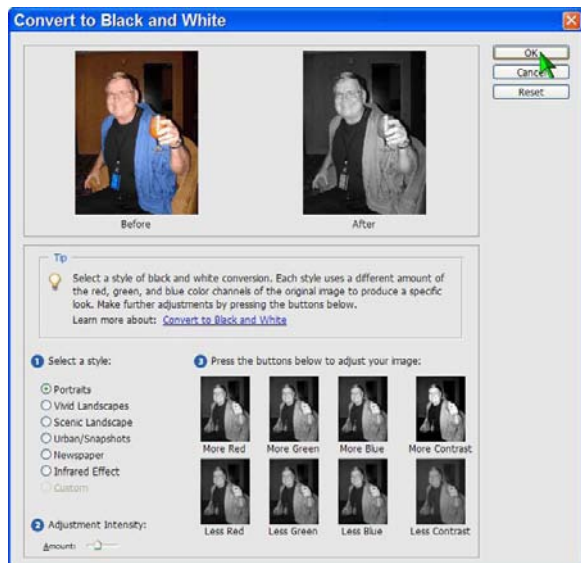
Convert to Black and White

OK
Cancel
Reset

Before
After

Tip
Select a style of black and white conversion. Each style uses a different amount of the red, green, and blue color channels of the original image to produce a specific look. Make further adjustments by pressing the buttons below.
Learn more about: Convert to Black and White

1 Select a style:
Portraits
Vivid Landscapes
Scenic Landscape
Urban/Snapshots
Newspaper
Infrared Effect
Custom

2 Adjustment Intensity:
Amount:

3 Press the buttons below to adjust your image:
More Red
More Green
More Blue
More Contrast
Less Red
Less Green
Less Blue
Less Contrast